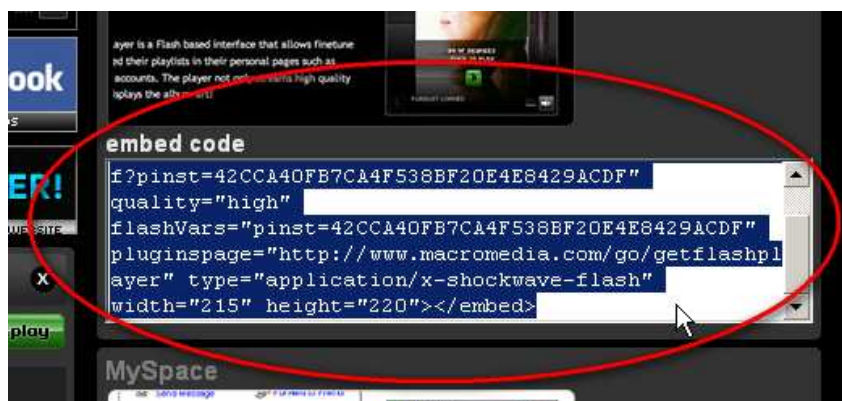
ook

ER!

x

play

ayer is a Flash based interface that allows finetune ed their playlists in their personal pages such as accounts. The player not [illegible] high quality isplays the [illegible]

embed code

f?pinst=42CCA40FB7CA4F538BF20E4E8429ACDF" quality="high" flashVars="pinst=42CCA40FB7CA4F538BF20E4E8429ACDF" pluginspage="http://www.macromedia.com/go/getflashplayer" type="application/x-shockwave-flash" width="215" height="220"></embed>

MySpace